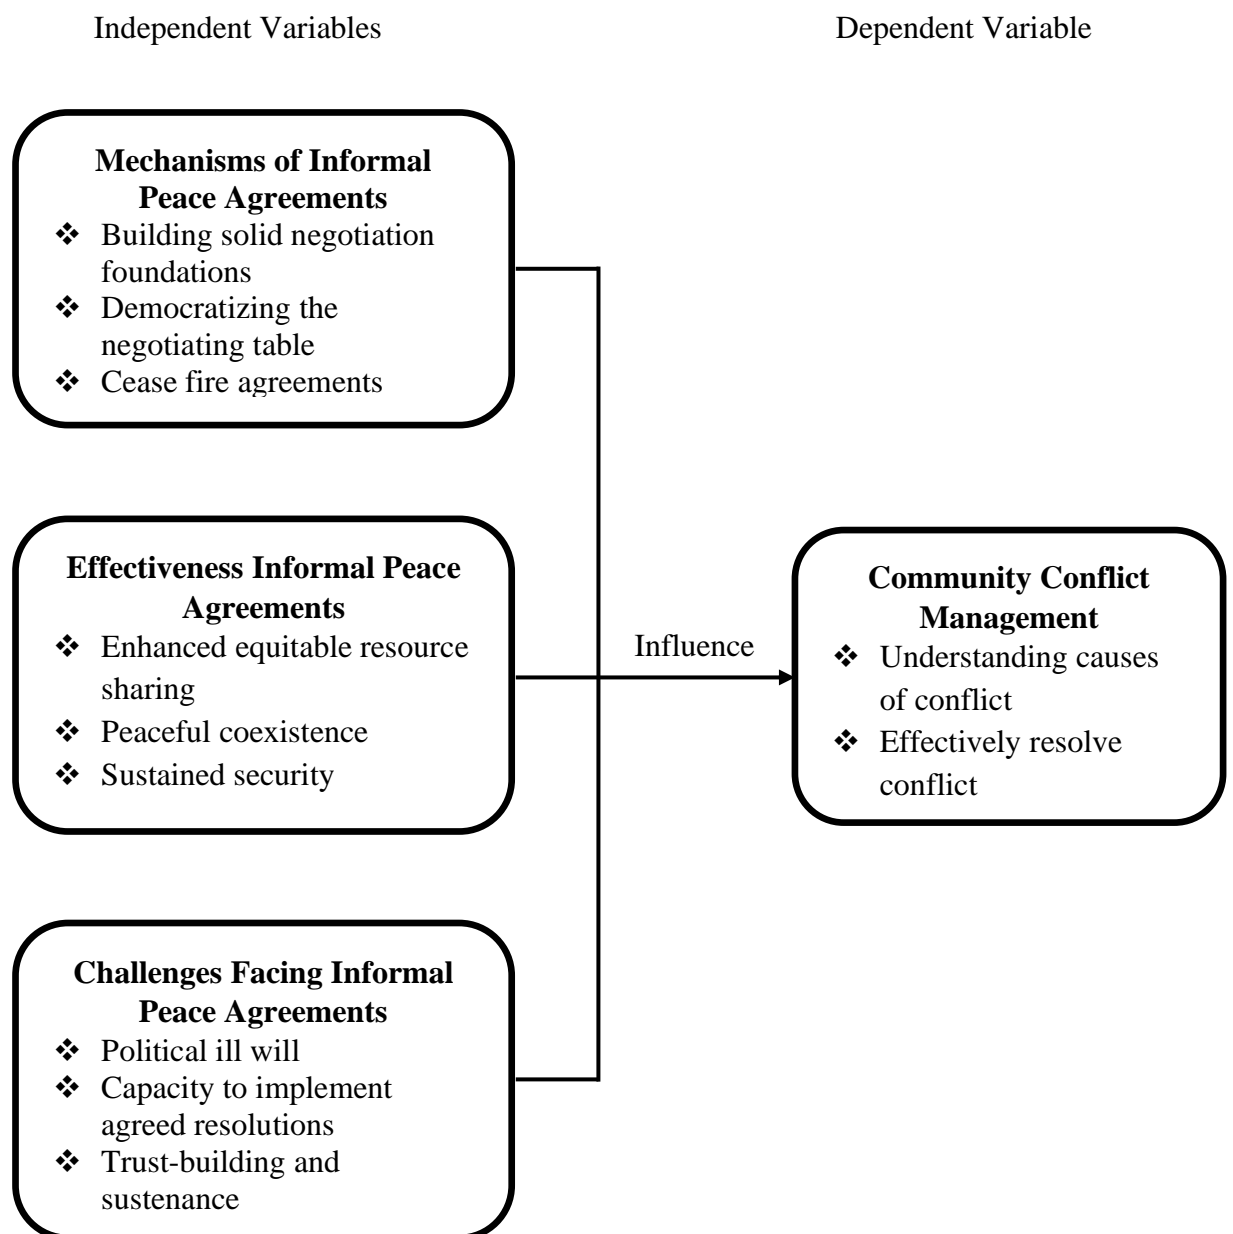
Independent Variables

Dependent Variable

**Mechanisms of Informal Peace Agreements**
❖ Building solid negotiation foundations
❖ Democratizing the negotiating table
❖ Cease fire agreements

**Effectiveness Informal Peace Agreements**
❖ Enhanced equitable resource sharing
❖ Peaceful coexistence
❖ Sustained security

**Challenges Facing Informal Peace Agreements**
❖ Political ill will
❖ Capacity to implement agreed resolutions
❖ Trust-building and sustenance

Influence

**Community Conflict Management**
❖ Understanding causes of conflict
❖ Effectively resolve conflict